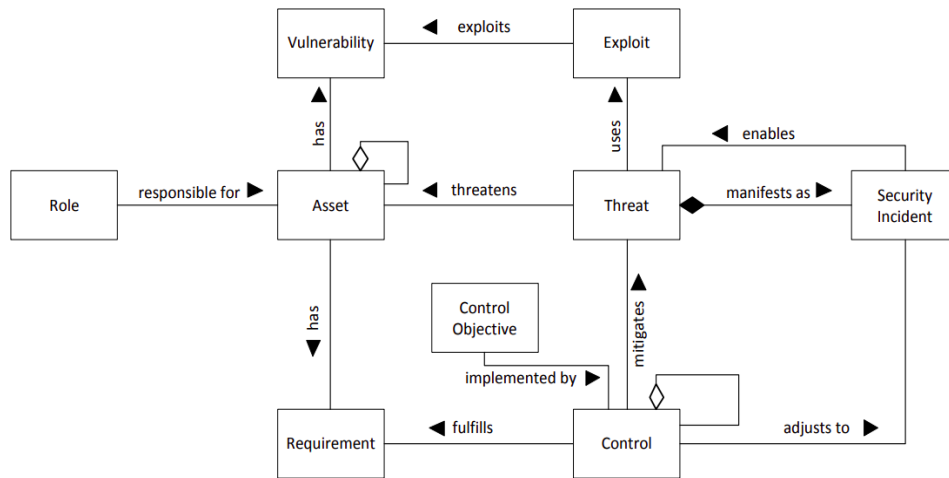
Vulnerability
◀ exploits
Exploit

has
uses
◀ enables

Role
responsible for ▶
Asset
◀ threatens
Threat
manifests as ▶
Security Incident

has
Control Objective
mitigates
implemented by ▶

Requirement
◀ fulfills
Control
adjusts to ▶